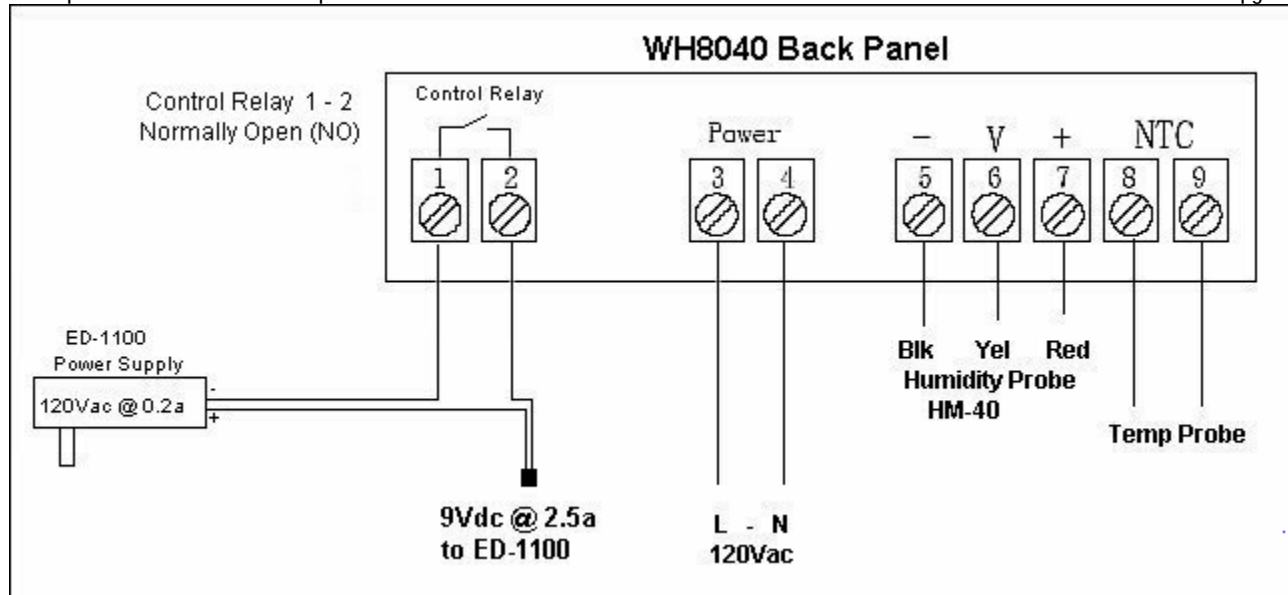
WH8040 Back Panel

Control Relay 1 - 2
Normally Open (NO)

Control Relay

Power

$-$ V $+$ NTC

1 2 3 4 5 6 7 8 9

ED-1100
Power Supply
120Vac @ 0.2a
-
+

Blk Yel Red
Humidity Probe
HM-40

Temp Probe

9Vdc @ 2.5a
to ED-1100

L - N
120Vac